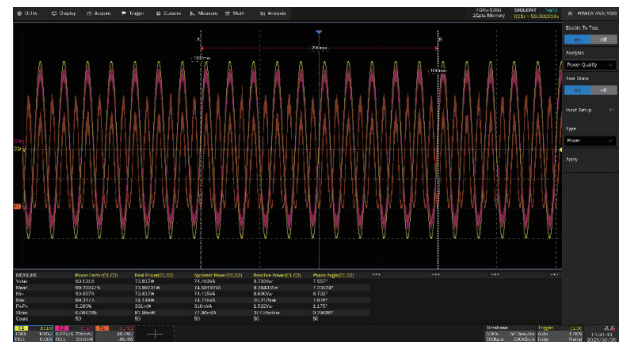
Utility Display Acquire Trigger Cursors Measure Math Analysis

POWER ANALYSIS

Enable To Test
on off
Analysis
Power Quality
Beat Sine
on off
Input Setup
Type
Power
Apply

200ms
-100ms
100ms

| MEASURE | Power Factor(C1,C2) | Real Power(C1,C2) | Apparent Power(C1,C2) | Reactive Power(C1,C2) | Phase Angle(C1,C2) |
|---|---|---|---|---|---|
| Value | 99.133% | 73.857W | 74.762VA | 9.733Var | 7.557° |
| Mean | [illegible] | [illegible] | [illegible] | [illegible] | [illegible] |
| Min | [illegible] | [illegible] | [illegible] | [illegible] | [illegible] |
| Max | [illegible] | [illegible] | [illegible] | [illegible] | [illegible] |
| Pk-Pk | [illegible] | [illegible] | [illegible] | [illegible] | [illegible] |
| Stdev | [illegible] | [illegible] | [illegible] | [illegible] | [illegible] |
| Count | 50 | 50 | 50 | 50 | 50 |

Timebase Trigger
15:25:43